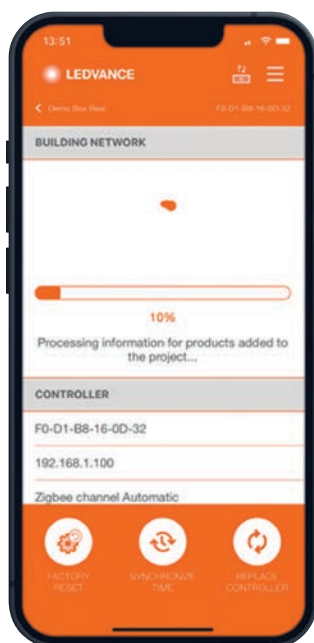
13:51

LEDVANCE

< Demo Box Real

F0-D1-B8-16-0D-32

BUILDING NETWORK

10%

Processing information for products added to the project...

CONTROLLER

F0-D1-B8-16-0D-32

192.168.1.100

Zigbee channel Automatic

FACTORY RESET

SYNCHRONIZE TIME

REPLACE CONTROLLER